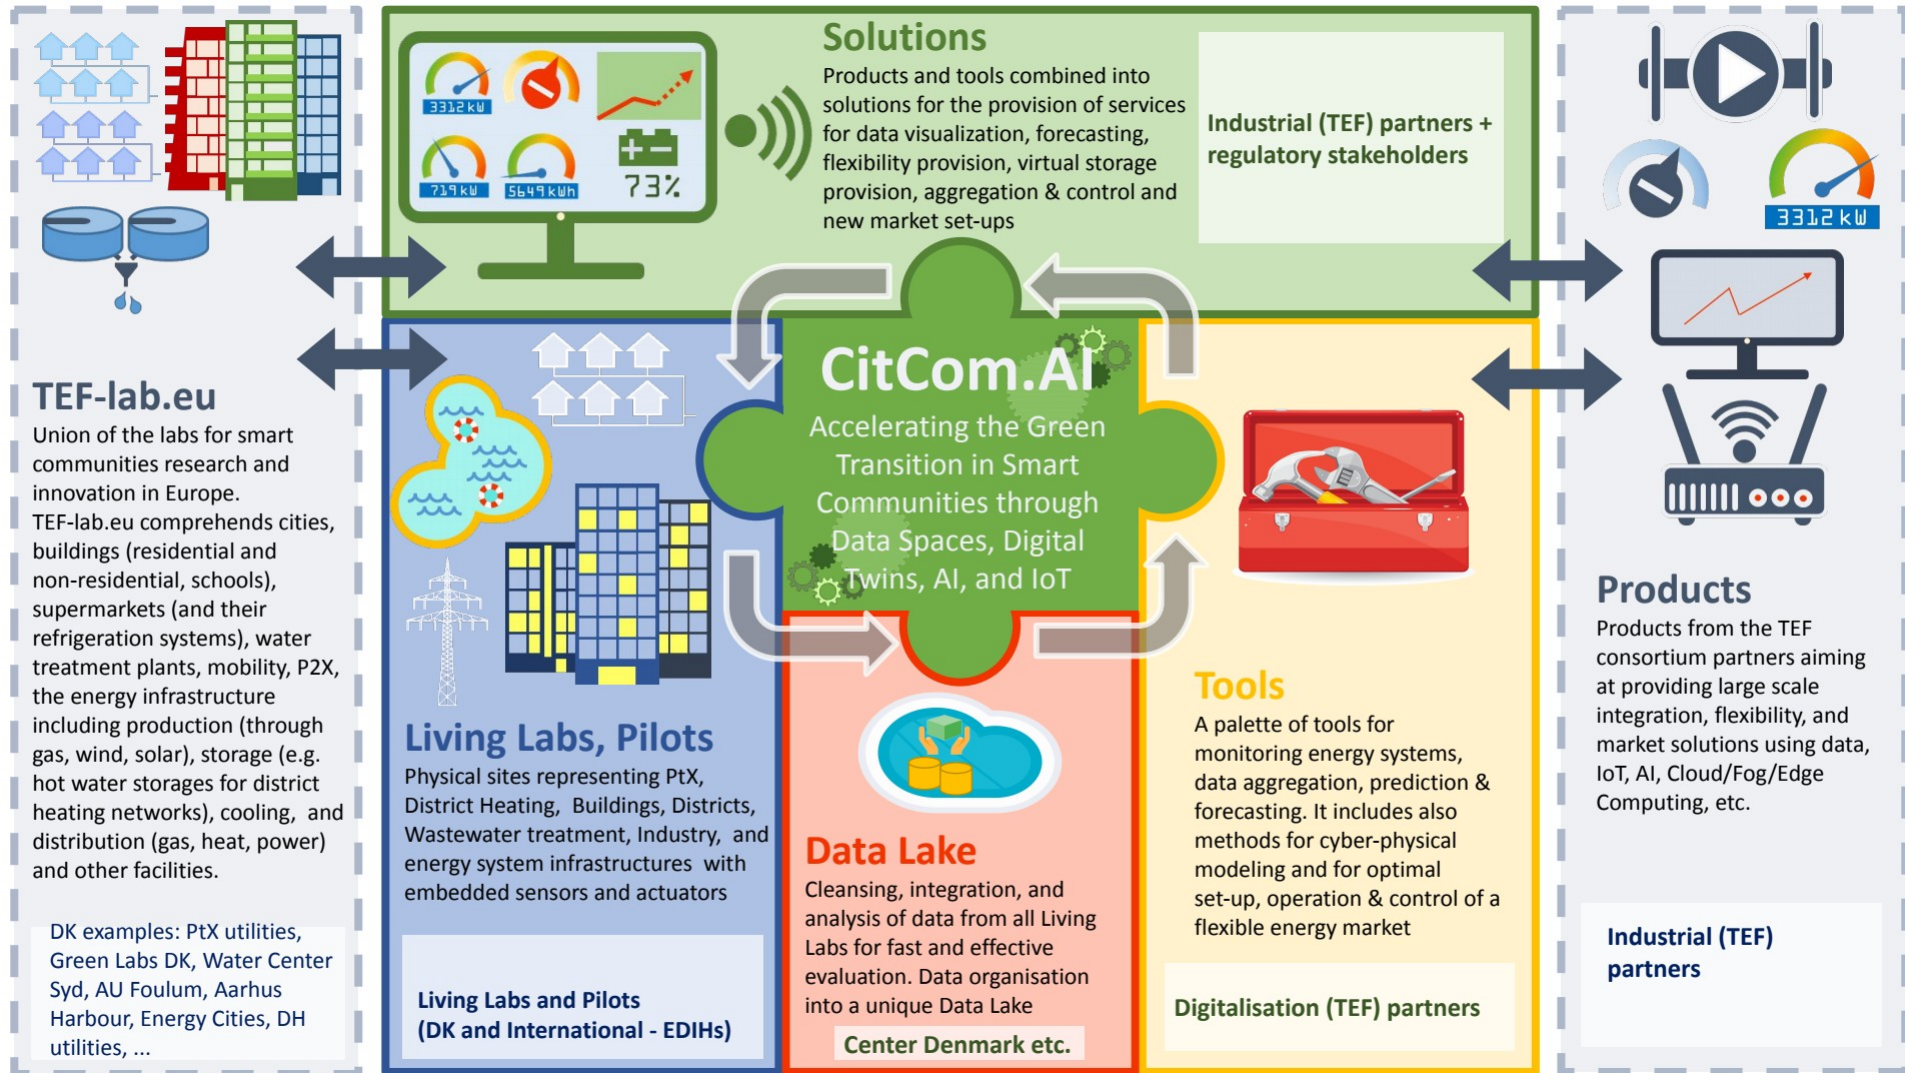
3312 kW

719 kW

5649 kWh

73%

Solutions

Products and tools combined into solutions for the provision of services for data visualization, forecasting, flexibility provision, virtual storage provision, aggregation & control and new market set-ups

Industrial (TEF) partners + regulatory stakeholders

3312 kW

TEF-lab.eu

Union of the labs for smart communities research and innovation in Europe. TEF-lab.eu comprehends cities, buildings (residential and non-residential, schools), supermarkets (and their refrigeration systems), water treatment plants, mobility, P2X, the energy infrastructure including production (through gas, wind, solar), storage (e.g. hot water storages for district heating networks), cooling, and distribution (gas, heat, power) and other facilities.

DK examples: PtX utilities, Green Labs DK, Water Center Syd, AU Foulum, Aarhus Harbour, Energy Cities, DH utilities, ...

CitCom.AI

Accelerating the Green Transition in Smart Communities through Data Spaces, Digital Twins, AI, and IoT

Living Labs, Pilots

Physical sites representing PtX, District Heating, Buildings, Districts, Wastewater treatment, Industry, and energy system infrastructures with embedded sensors and actuators

Living Labs and Pilots (DK and International - EDIHs)

Data Lake

Cleansing, integration, and analysis of data from all Living Labs for fast and effective evaluation. Data organisation into a unique Data Lake

Center Denmark etc.

Tools

A palette of tools for monitoring energy systems, data aggregation, prediction & forecasting. It includes also methods for cyber-physical modeling and for optimal set-up, operation & control of a flexible energy market

Digitalisation (TEF) partners

Products

Products from the TEF consortium partners aiming at providing large scale integration, flexibility, and market solutions using data, IoT, AI, Cloud/Fog/Edge Computing, etc.

Industrial (TEF) partners